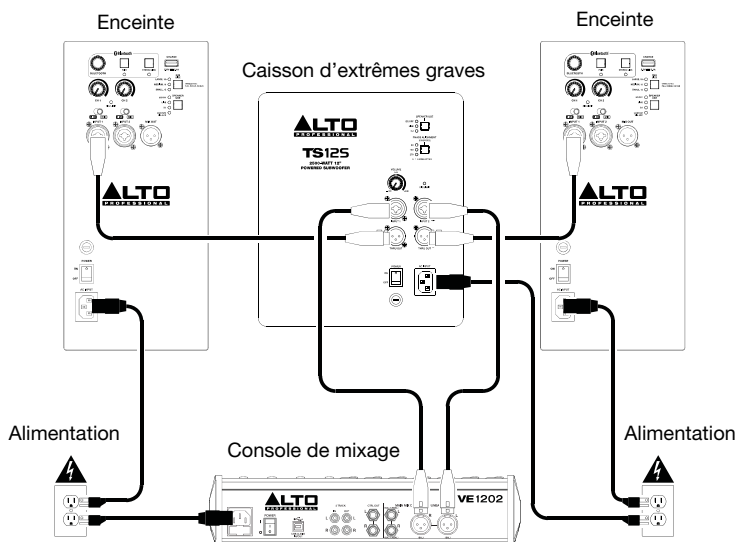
Enceinte

Enceinte

Caisson d'extrêmes graves

ALTO PROFESSIONAL

TS12S

2500-WATT 12" POWERED SUBWOOFER

ALTO PROFESSIONAL

ALTO PROFESSIONAL

POWER

POWER

Alimentation

Alimentation

Console de mixage

ALTO

VE1202

POWER